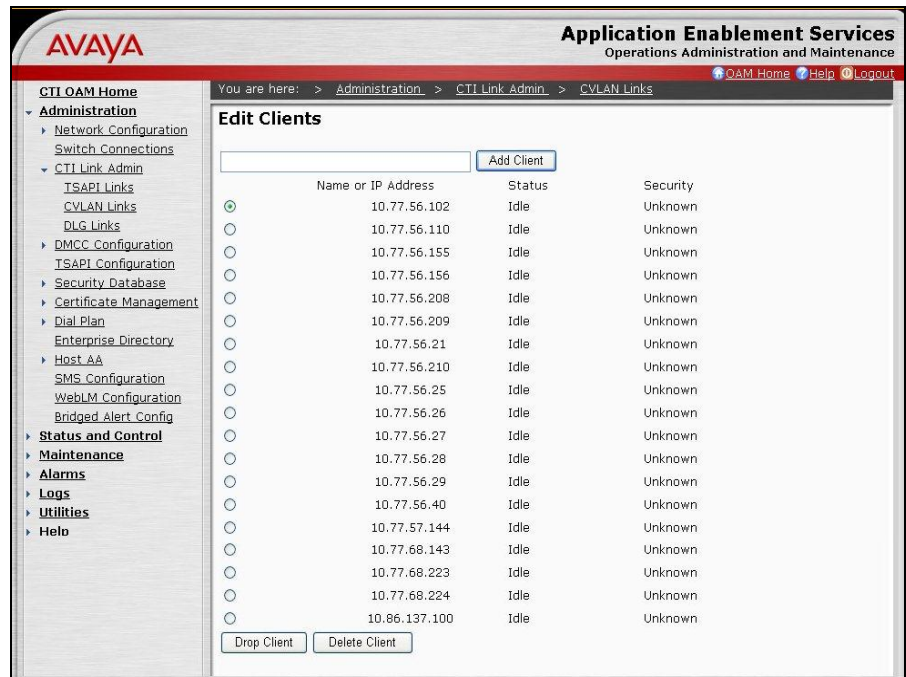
AVAYA

Application Enablement Services
Operations Administration and Maintenance

OAM Home Help Logout

CTI OAM Home
Administration
Network Configuration
Switch Connections
CTI Link Admin
TSAPI Links
CVLAN Links
DLG Links
DMCC Configuration
TSAPI Configuration
Security Database
Certificate Management
Dial Plan
Enterprise Directory
Host AA
SMS Configuration
WebLM Configuration
Bridged Alert Config
Status and Control
Maintenance
Alarms
Logs
Utilities
Help

You are here: > Administration > CTI Link Admin > CVLAN Links

Edit Clients

Add Client

| Name or IP Address | Status | Security |
|---|---|---|
| 10.77.56.102 | Idle | Unknown |
| 10.77.56.110 | Idle | Unknown |
| 10.77.56.155 | Idle | Unknown |
| 10.77.56.156 | Idle | Unknown |
| 10.77.56.208 | Idle | Unknown |
| 10.77.56.209 | Idle | Unknown |
| 10.77.56.21 | Idle | Unknown |
| 10.77.56.210 | Idle | Unknown |
| 10.77.56.25 | Idle | Unknown |
| 10.77.56.26 | Idle | Unknown |
| 10.77.56.27 | Idle | Unknown |
| 10.77.56.28 | Idle | Unknown |
| 10.77.56.29 | Idle | Unknown |
| 10.77.56.40 | Idle | Unknown |
| 10.77.57.144 | Idle | Unknown |
| 10.77.68.143 | Idle | Unknown |
| 10.77.68.223 | Idle | Unknown |
| 10.77.68.224 | Idle | Unknown |
| 10.86.137.100 | Idle | Unknown |

Drop Client Delete Client